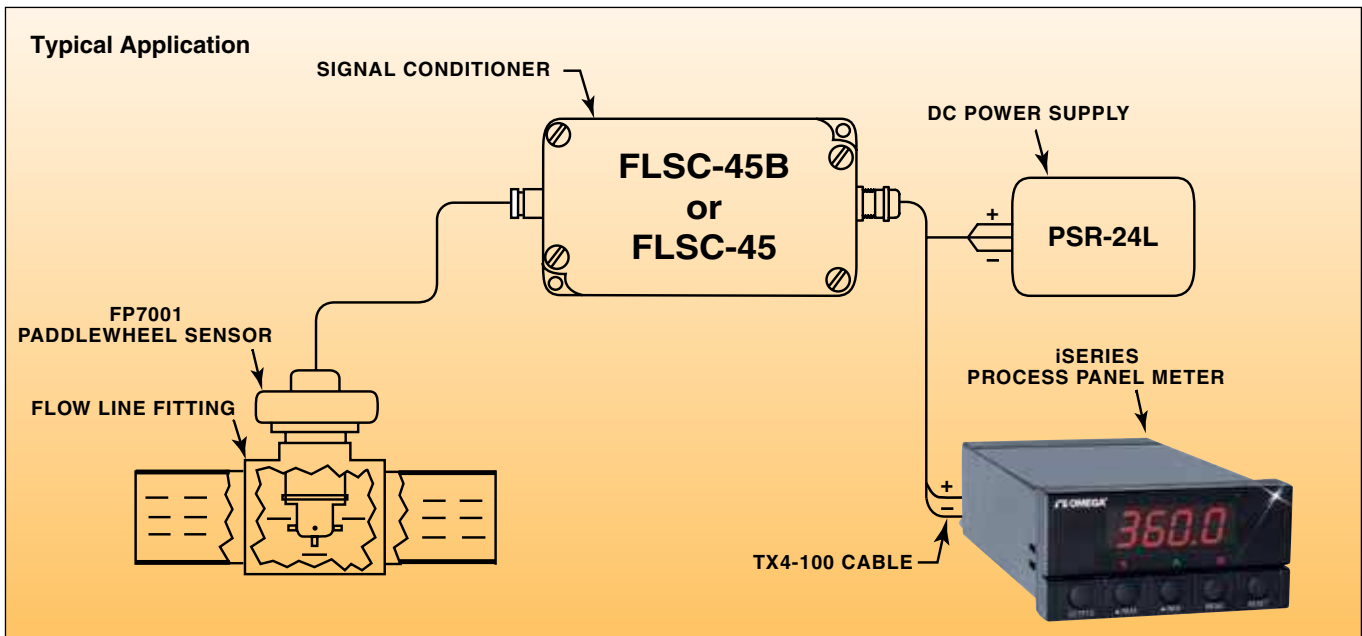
Typical Application

SIGNAL CONDITIONER

FLSC-45B
or
FLSC-45

DC POWER SUPPLY

+
−

PSR-24L

FP7001
PADDLEWHEEL SENSOR

FLOW LINE FITTING

iSERIES
PROCESS PANEL METER

+
−

TX4-100 CABLE

ΩOMEGA

360.0

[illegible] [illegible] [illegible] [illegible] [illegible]